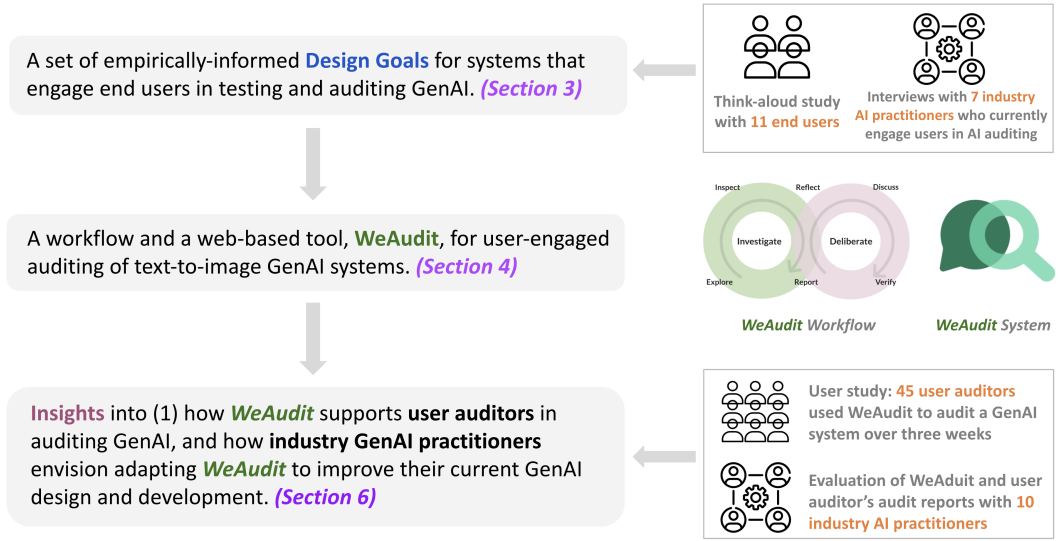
A set of empirically-informed Design Goals for systems that engage end users in testing and auditing GenAI. (Section 3)

Think-aloud study with 11 end users

Interviews with 7 industry AI practitioners who currently engage users in AI auditing

A workflow and a web-based tool, WeAudit, for user-engaged auditing of text-to-image GenAI systems. (Section 4)

Inspect
Reflect
Discuss
Investigate
Deliberate
Explore
Report
Verify

WeAudit Workflow

WeAudit System

Insights into (1) how WeAudit supports user auditors in auditing GenAI, and how industry GenAI practitioners envision adapting WeAudit to improve their current GenAI design and development. (Section 6)

User study: 45 user auditors used WeAudit to audit a GenAI system over three weeks

Evaluation of WeAduit and user auditor's audit reports with 10 industry AI practitioners